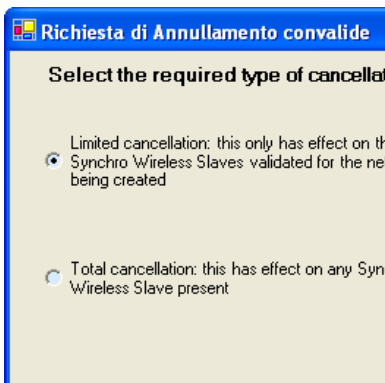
Richiesta di Annullamento convalide

Select the required type of cancellat

Limited cancellation: this only has effect on th Synchro Wireless Slaves validated for the ne being created

Total cancellation: this has effect on any Syn Wireless Slave present